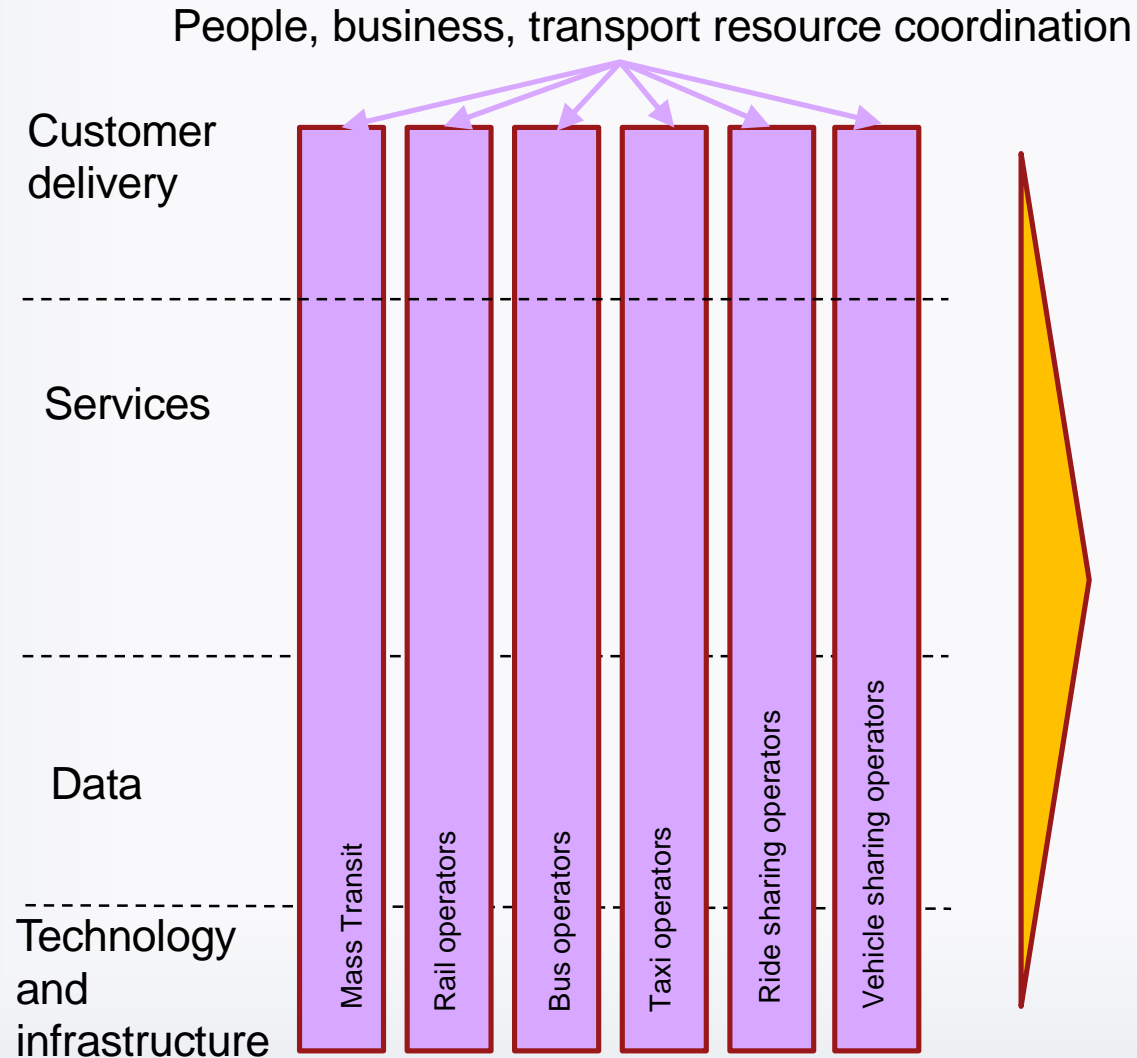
People, business, transport resource coordination

Customer delivery

Services

Data

Technology and infrastructure

Mass Transit

Rail operators

Bus operators

Taxi operators

Ride sharing operators

Vehicle sharing operators